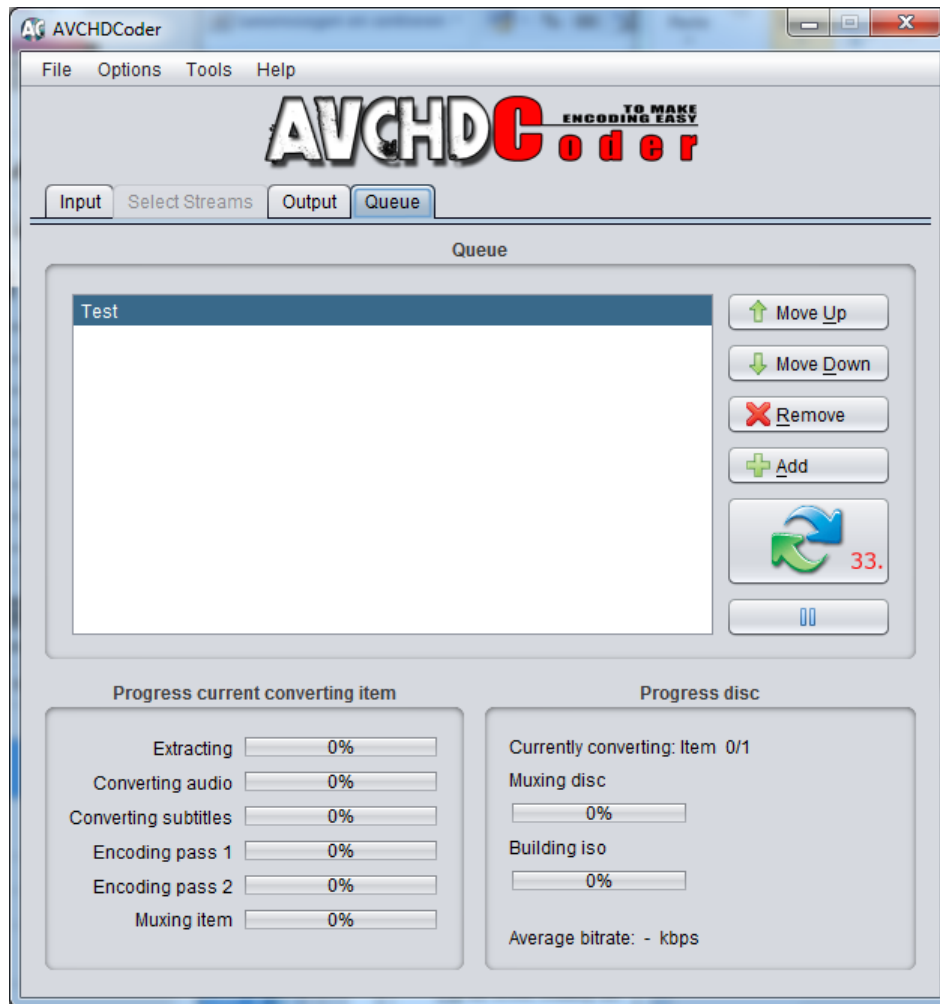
AVCHDCoder

File Options Tools Help

AVCHDCoder TO MAKE ENCODING EASY

Input Select Streams Output Queue

Queue

Test

Move Up
Move Down
Remove
Add
33.

Progress current converting item

Extracting 0%
Converting audio 0%
Converting subtitles 0%
Encoding pass 1 0%
Encoding pass 2 0%
Muxing item 0%

Progress disc

Currently converting: Item 0/1
Muxing disc
0%
Building iso
0%

Average bitrate: - kbps